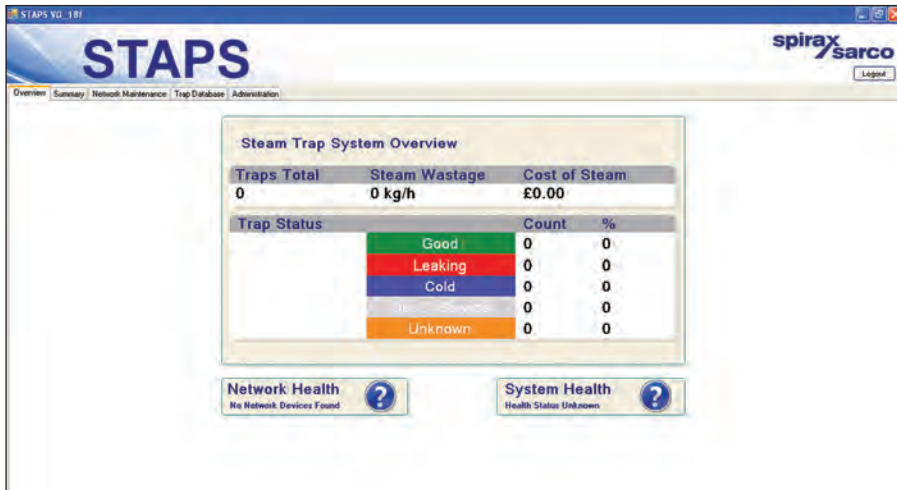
STAPS V0_18

STAPS

spirax sarco

Logout

Overview | Summary | Network Maintenance | Trap Database | Administration

Steam Trap System Overview

| Traps Total | Steam Wastage | Cost of Steam |
|---|---|---|
| 0 | 0 kg/h | £0.00 |

| Trap Status | | Count | % |
|---|---|---|---|
| | Good | 0 | 0 |
| | Leaking | 0 | 0 |
| | Cold | 0 | 0 |
| | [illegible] | 0 | 0 |
| | Unknown | 0 | 0 |

Network Health
No Network Devices Found

?

System Health
Health Status Unknown

?